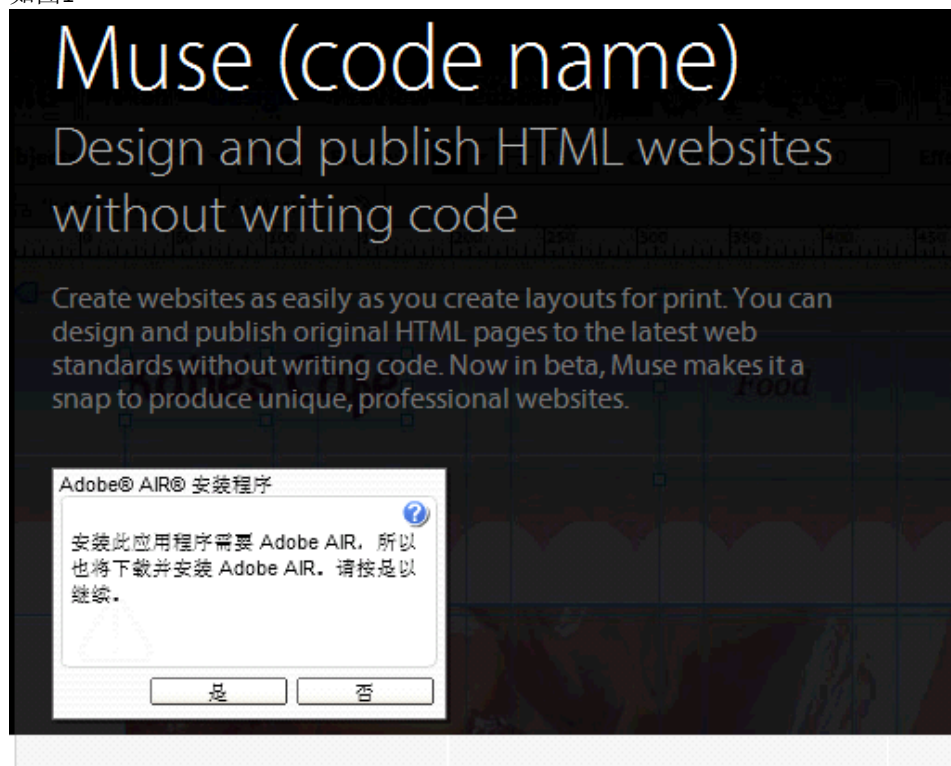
Muse (code name)

Design and publish HTML websites without writing code

Create websites as easily as you create layouts for print. You can design and publish original HTML pages to the latest web standards without writing code. Now in beta, Muse makes it a snap to produce unique, professional websites.

Adobe® AIR® 安装程序

安装此应用程序需要 Adobe AIR，所以也将下载并安装 Adobe AIR。请按是以继续。

是 否